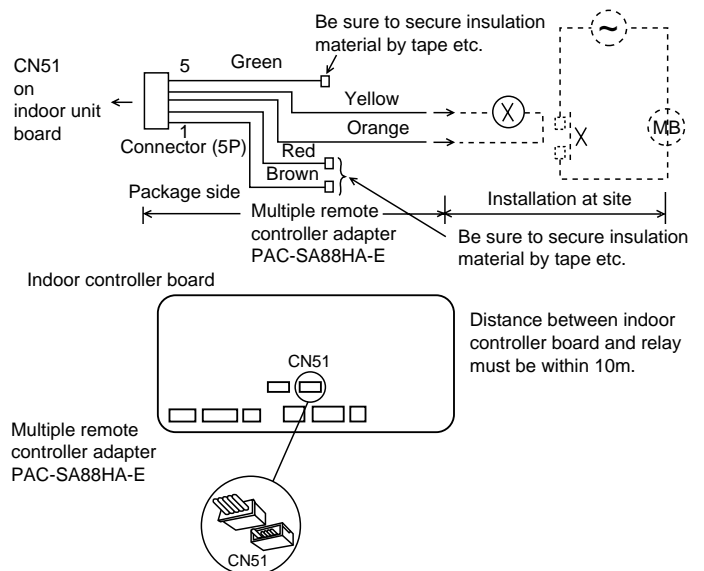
Be sure to secure insulation material by tape etc.

CN51 on indoor unit board

5

Green

Yellow

Orange

1

Connector (5P)

Red

Brown

X

X

~

MB

Package side

Multiple remote controller adapter PAC-SA88HA-E

Installation at site

Be sure to secure insulation material by tape etc.

Indoor controller board

CN51

Distance between indoor controller board and relay must be within 10m.

Multiple remote controller adapter PAC-SA88HA-E

CN51